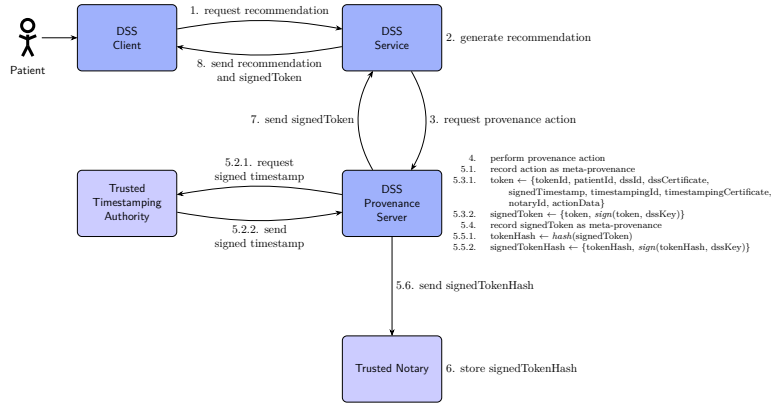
Patient

DSS Client

1. request recommendation

DSS Service

2. generate recommendation

8. send recommendation and signedToken

7. send signedToken

3. request provenance action

5.2.1. request signed timestamp

Trusted Timestamping Authority

DSS Provenance Server

5.2.2. send signed timestamp

4. perform provenance action
5.1. record action as meta-provenance
5.3.1. token $\leftarrow$ {tokenId, patientId, dssId, dssCertificate, signedTimestamp, timestampingId, timestampingCertificate, notaryId, actionData}
5.3.2. signedToken $\leftarrow$ {token, *sign*(token, dssKey)}
5.4. record signedToken as meta-provenance
5.5.1. tokenHash $\leftarrow$ *hash*(signedToken)
5.5.2. signedTokenHash $\leftarrow$ {tokenHash, *sign*(tokenHash, dssKey)}

5.6. send signedTokenHash

Trusted Notary

6. store signedTokenHash